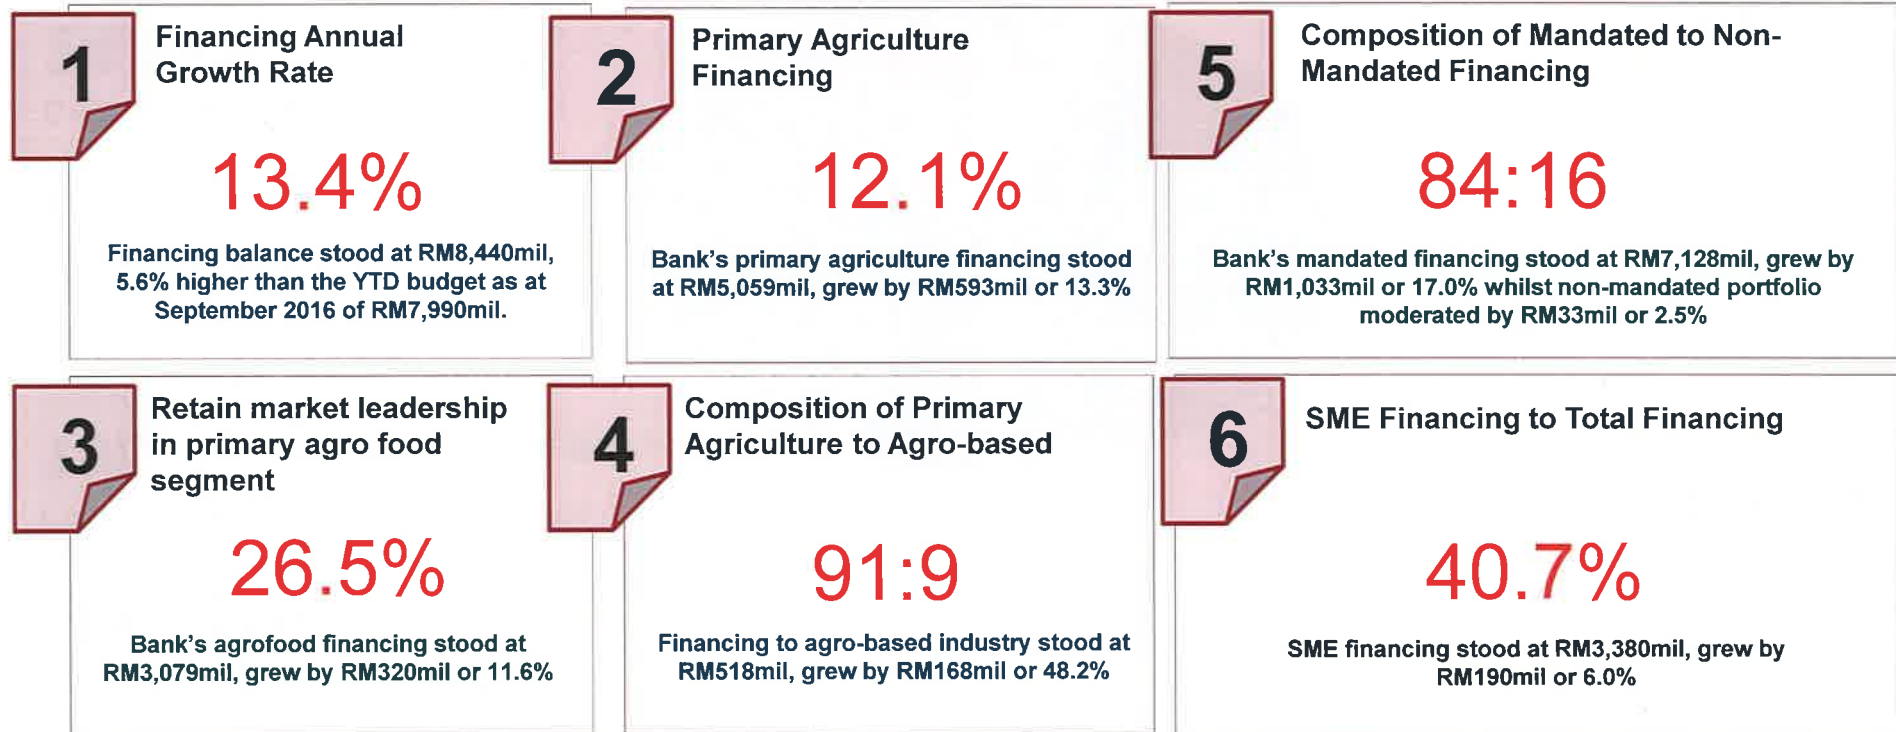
1

Financing Annual Growth Rate

13.4%

Financing balance stood at RM8,440mil, 5.6% higher than the YTD budget as at September 2016 of RM7,990mil.

2

Primary Agriculture Financing

12.1%

Bank's primary agriculture financing stood at RM5,059mil, grew by RM593mil or 13.3%

5

Composition of Mandated to Non-Mandated Financing

84:16

Bank's mandated financing stood at RM7,128mil, grew by RM1,033mil or 17.0% whilst non-mandated portfolio moderated by RM33mil or 2.5%

3

Retain market leadership in primary agro food segment

26.5%

Bank's agrofood financing stood at RM3,079mil, grew by RM320mil or 11.6%

4

Composition of Primary Agriculture to Agro-based

91:9

Financing to agro-based industry stood at RM518mil, grew by RM168mil or 48.2%

6

SME Financing to Total Financing

40.7%

SME financing stood at RM3,380mil, grew by RM190mil or 6.0%